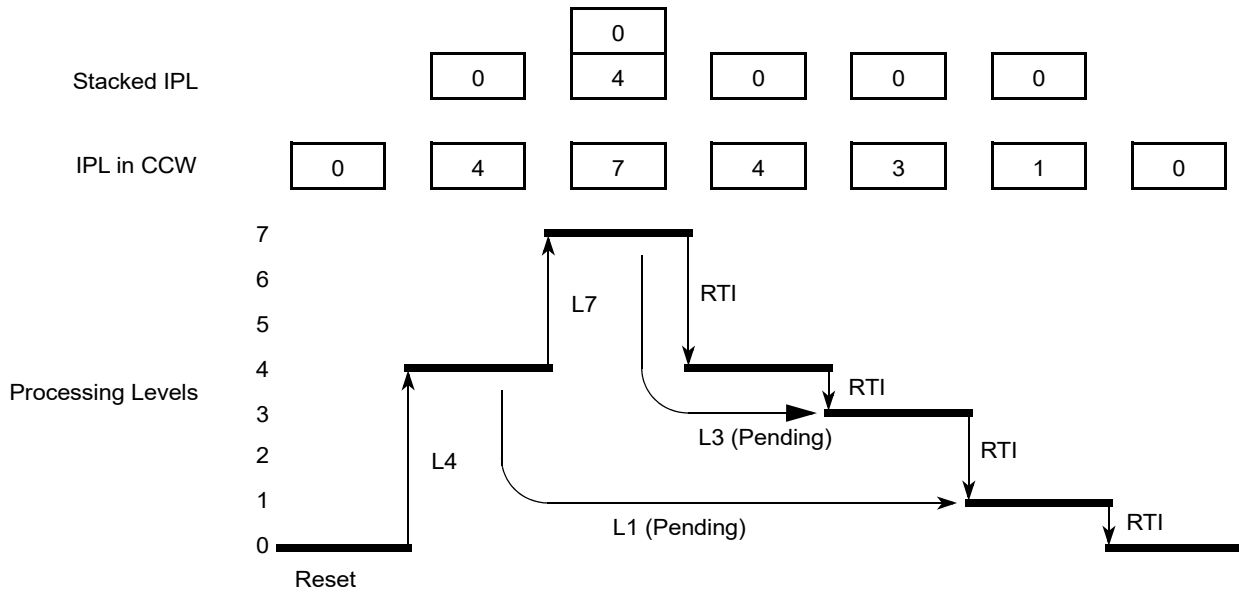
Stacked IPL

| 0 | 0<br>4 | 0 | 0 | 0 |
|---|---|---|---|---|

IPL in CCW

| 0 | 4 | 7 | 4 | 3 | 1 | 0 |
|---|---|---|---|---|---|---|

Processing Levels

7
6
5
4
3
2
1
0

Reset

L4

L7

RTI

RTI

L3 (Pending)

RTI

L1 (Pending)

RTI